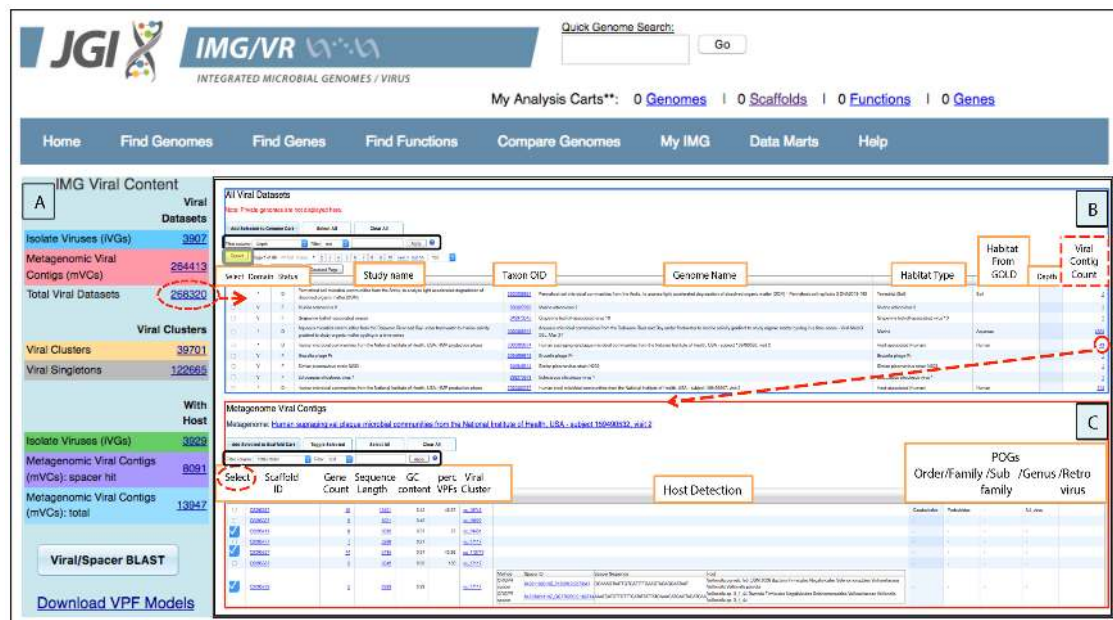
JGI IMG/VR
INTEGRATED MICROBIAL GENOMES / VIRUS

Quick Genome Search:
Go

My Analysis Carts**: 0 Genomes | 0 Scaffolds | 0 Functions | 0 Genes

Home Find Genomes Find Genes Find Functions Compare Genomes My IMG Data Marts Help

A
IMG Viral Content
Viral Datasets
Isolate Viruses (IVGs) 3907
Metagenomic Viral Contigs (mVCs) 264413
Total Viral Datasets 268320

Viral Clusters
Viral Clusters 39701
Viral Singletons 122665

With Host
Isolate Viruses (IVGs) 3929
Metagenomic Viral Contigs (mVCs): spacer hit 8091
Metagenomic Viral Contigs (mVCs): total 13947

Viral/Spacer BLAST

Download VPF Models

B
All Viral Datasets
Note: Private genomes are not displayed here.
Add Selected to Genome Cart Select All Clear All

Select Domain Status Study name Taxon OID Genome Name Habitat Type Habitat From GOLD Depth Viral Contig Count

C
Metagenome Viral Contigs
Metagenome: Human supragingival plaque microbial communities from the National Institute of Health, USA - subject 159490532, visit 2
Add Selected to Scaffold Cart Toggle Selected Select All Clear All

Select Scaffold ID Gene Count Sequence Length GC content perc VPFs Viral Cluster Host Detection POGs Order/Family /Sub family /Genus /Retro virus